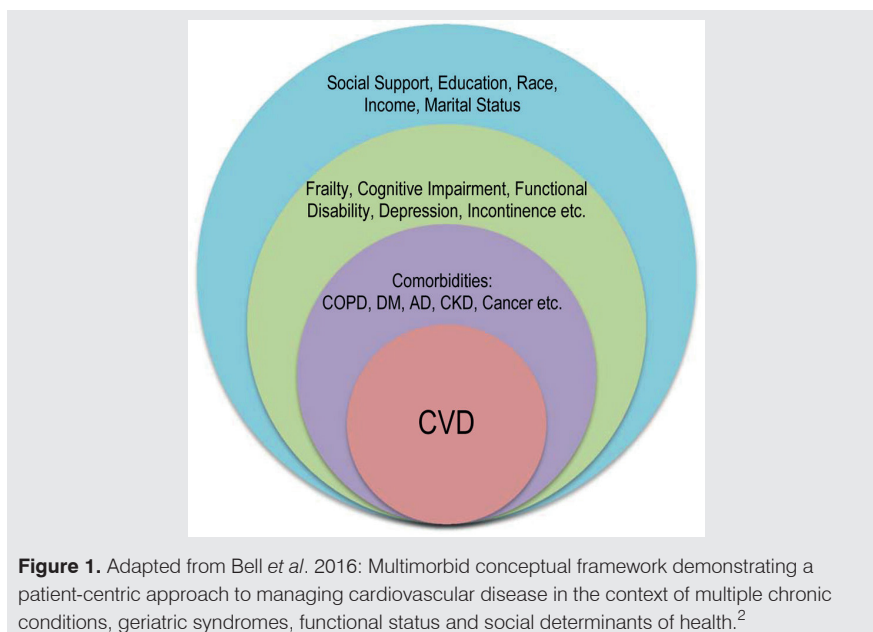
Social Support, Education, Race, Income, Marital Status

Frailty, Cognitive Impairment, Functional Disability, Depression, Incontinence etc.

Comorbidities: COPD, DM, AD, CKD, Cancer etc.

CVD

**Figure 1.** Adapted from Bell *et al*. 2016: Multimorbid conceptual framework demonstrating a patient-centric approach to managing cardiovascular disease in the context of multiple chronic conditions, geriatric syndromes, functional status and social determinants of health.$^2$